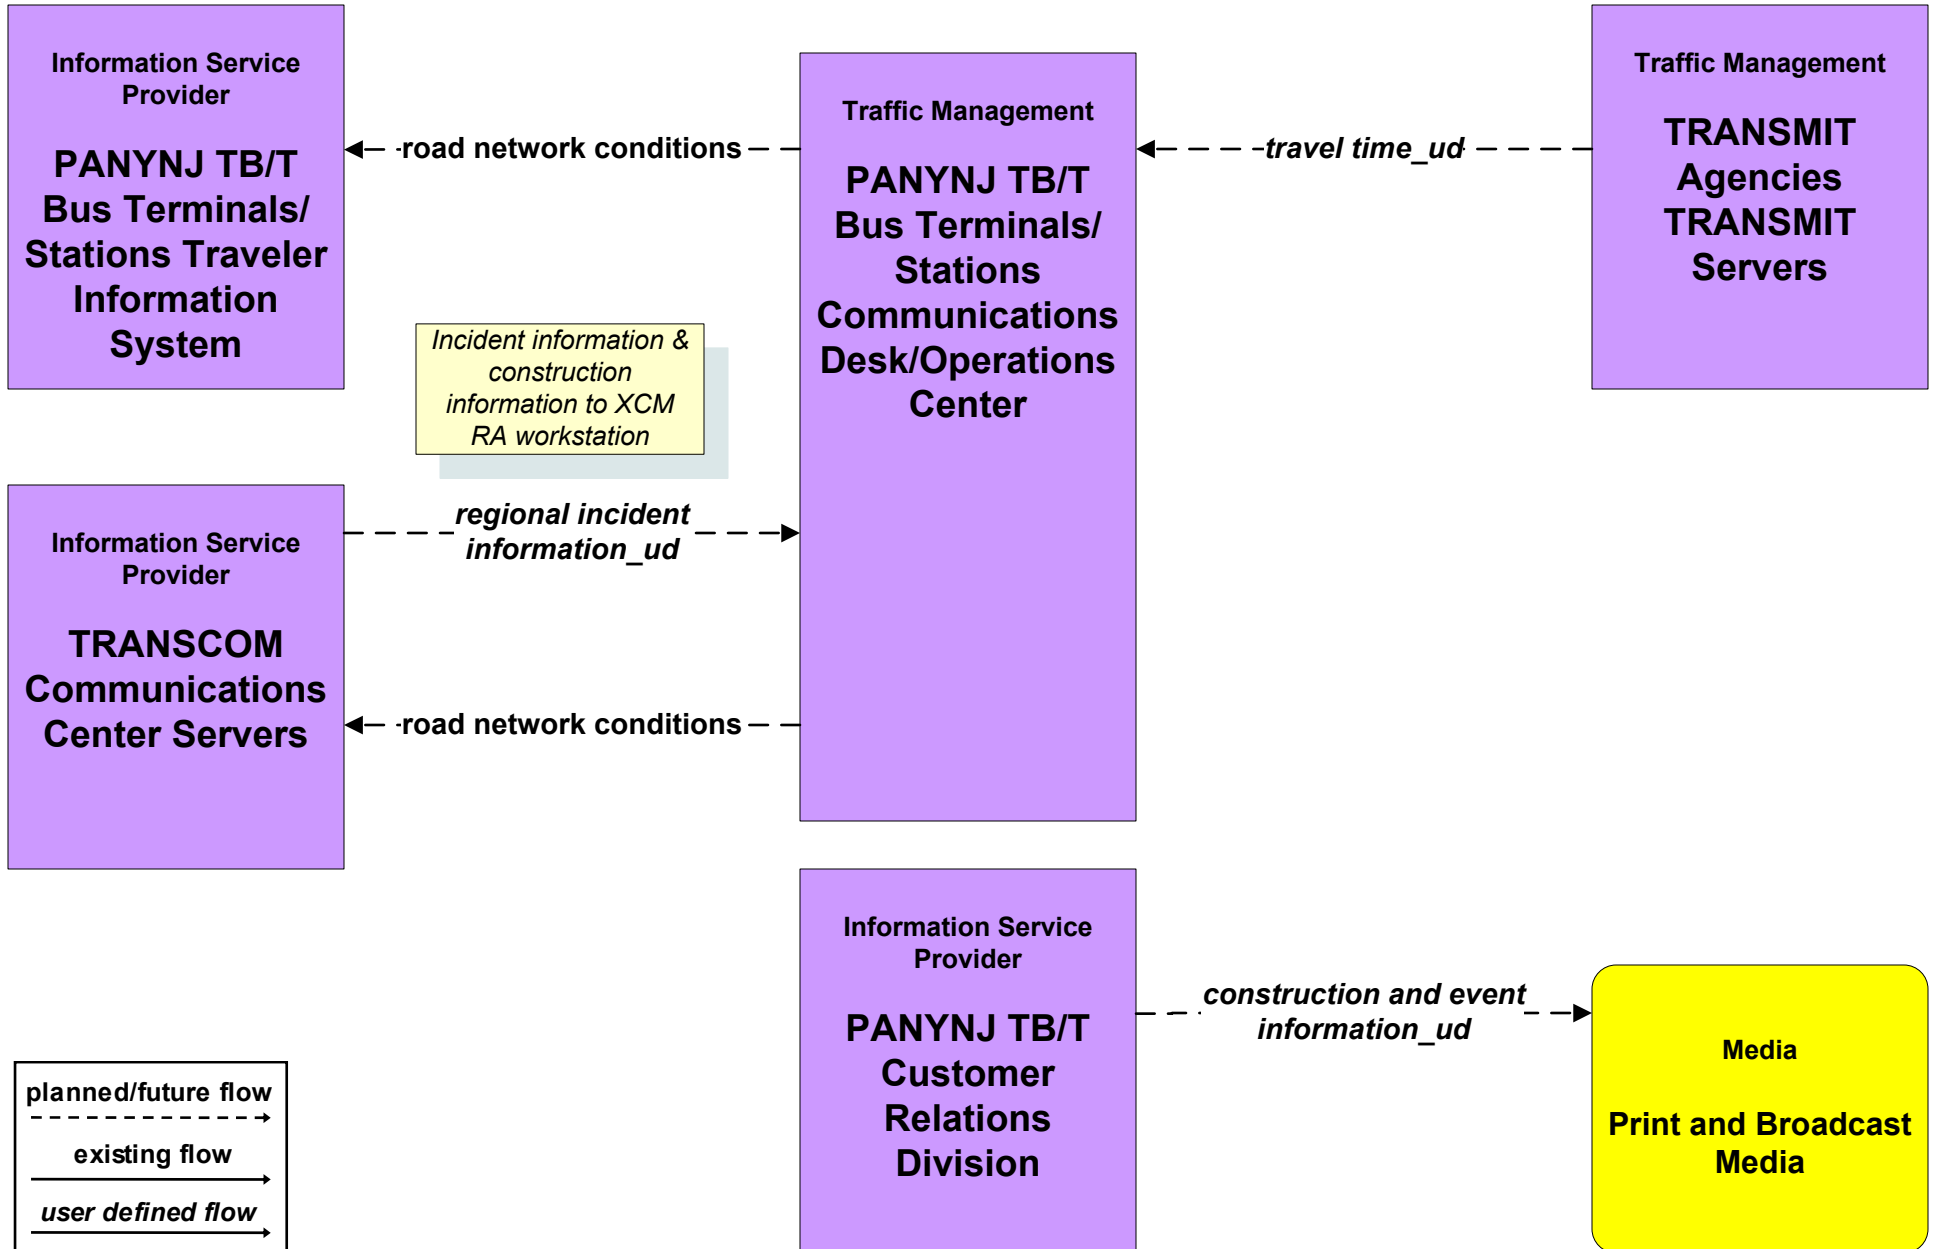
Information Service Provider

PANYNJ TB/T Bus Terminals/ Stations Traveler Information System

road network conditions

Traffic Management

PANYNJ TB/T Bus Terminals/ Stations Communications Desk/Operations Center

travel time_ud

Traffic Management

TRANSMIT Agencies TRANSMIT Servers

Incident information & construction information to XCM RA workstation

Information Service Provider

TRANSCOM Communications Center Servers

regional incident information_ud

road network conditions

Information Service Provider

PANYNJ TB/T Customer Relations Division

construction and event information_ud

Media

Print and Broadcast Media

planned/future flow

existing flow

user defined flow